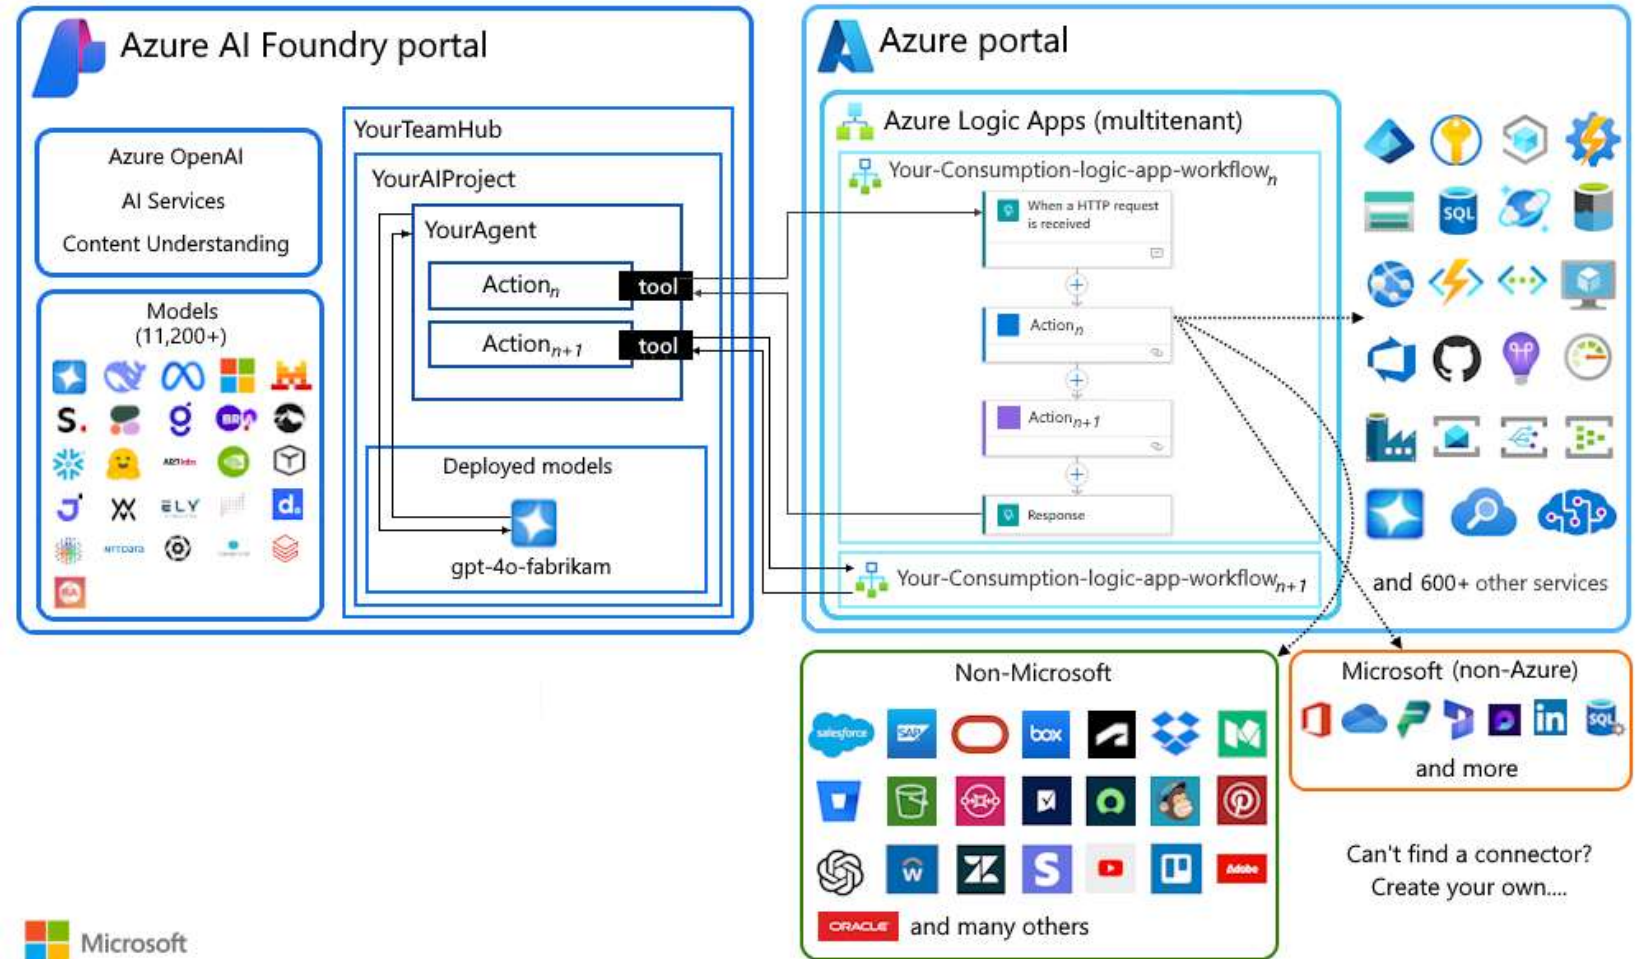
Azure AI Foundry portal

Azure OpenAI
AI Services
Content Understanding

Models
(11,200+)

S.

ELY

d.

NTTDATA

YourTeamHub

YourAIProject

YourAgent

Action$_n$ tool

Action$_{n+1}$ tool

Deployed models

gpt-4o-fabrikam

Azure portal

Azure Logic Apps (multitenant)

Your-Consumption-logic-app-workflow$_n$

When a HTTP request is received

Action$_n$

Action$_{n+1}$

Response

Your-Consumption-logic-app-workflow$_{n+1}$

SQL

and 600+ other services

Non-Microsoft

salesforce

SAP

box

Adobe

ORACLE and many others

Microsoft (non-Azure)

SQL

and more

Can't find a connector?
Create your own....

Microsoft